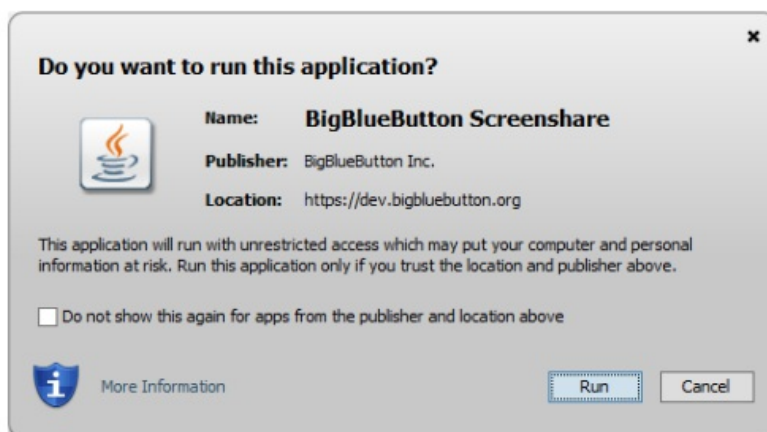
×

Do you want to run this application?

Name: BigBlueButton Screenshare

Publisher: BigBlueButton Inc.

Location: https://dev.bigbluebutton.org

This application will run with unrestricted access which may put your computer and personal information at risk. Run this application only if you trust the location and publisher above.

Do not show this again for apps from the publisher and location above

More Information

Run

Cancel